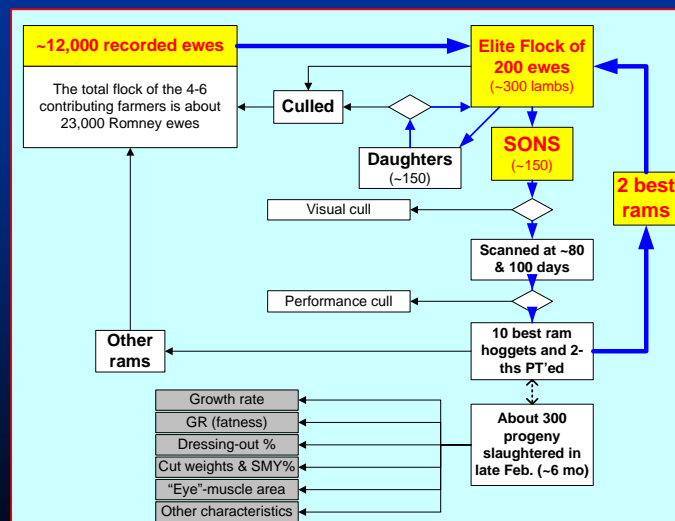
~12,000 recorded ewes

The total flock of the 4-6 contributing farmers is about 23,000 Romney ewes

Elite Flock of 200 ewes (~300 lambs)

Culled

Daughters (~150)

SONS (~150)

2 best rams

Visual cull

Scanned at ~80 & 100 days

Performance cull

Other rams

10 best ram hoggets and 2-ths PT'ed

About 300 progeny slaughtered in late Feb. (~6 mo)

Growth rate

GR (fatness)

Dressing-out %

Cut weights & SMY%

"Eye"-muscle area

Other characteristics